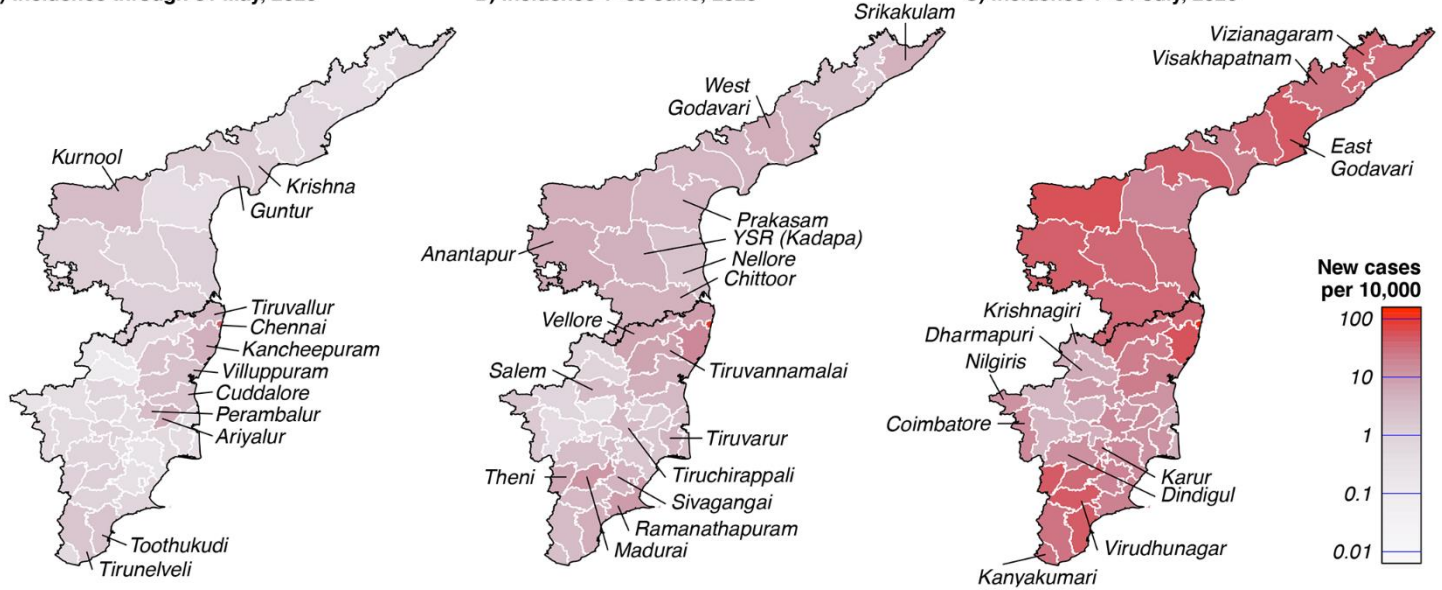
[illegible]

Kurnool
Krishna
Guntur
Tiruvallur
Chennai
Kancheepuram
Villuppuram
Cuddalore
Perambalur
Ariyalur
Toothukudi
Tirunelveli

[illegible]

Srikakulam
West Godavari
Prakasam
YSR (Kadapa)
Nellore
Chittoor
Anantapur
Vellore
Salem
Tiruvannamalai
Tiruvarur
Tiruchirappali
Theni
Sivagangai
Ramanathapuram
Madurai

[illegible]

Vizianagaram
Visakhapatnam
East Godavari
Krishnagiri
Dharmapuri
Nilgiris
Coimbatore
Karur
Dindigul
Virudhunagar
Kanyakumari

New cases per 10,000
100
10
1
0.1
0.01